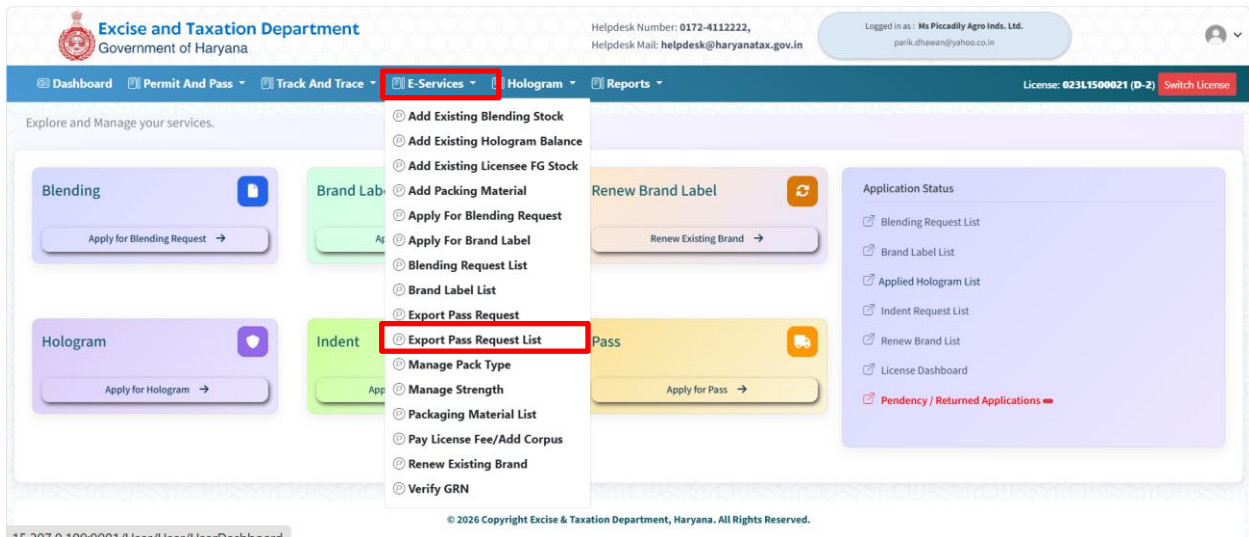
Excise and Taxation Department
Government of Haryana

Helpdesk Number: 0172-4112222,
Helpdesk Mail: helpdesk@haryanatax.gov.in

Logged in as : Ms Piccadily Agro Inds. Ltd.
parik.dhawan@yahoo.co.in

Dashboard
Permit And Pass
Track And Trace
E-Services
Hologram
Reports

License: 023L1500021 (D-2) Switch License

Explore and Manage your services.

Add Existing Blending Stock
Add Existing Hologram Balance
Add Existing Licensee FG Stock
Add Packing Material
Apply For Blending Request
Apply For Brand Label
Blending Request List
Brand Label List
Export Pass Request
Export Pass Request List
Manage Pack Type
Manage Strength
Packaging Material List
Pay License Fee/Add Corpus
Renew Existing Brand
Verify GRN

Blending
Apply for Blending Request →

Brand Lab
Ap

Renew Brand Label
Renew Existing Brand →

Hologram
Apply for Hologram →

Indent
App

Pass
Apply for Pass →

Application Status
Blending Request List
Brand Label List
Applied Hologram List
Indent Request List
Renew Brand List
License Dashboard
Pendency / Returned Applications

© 2026 Copyright Excise & Taxation Department, Haryana. All Rights Reserved.

15.207.0.100:9091/User/User/UserDashboard